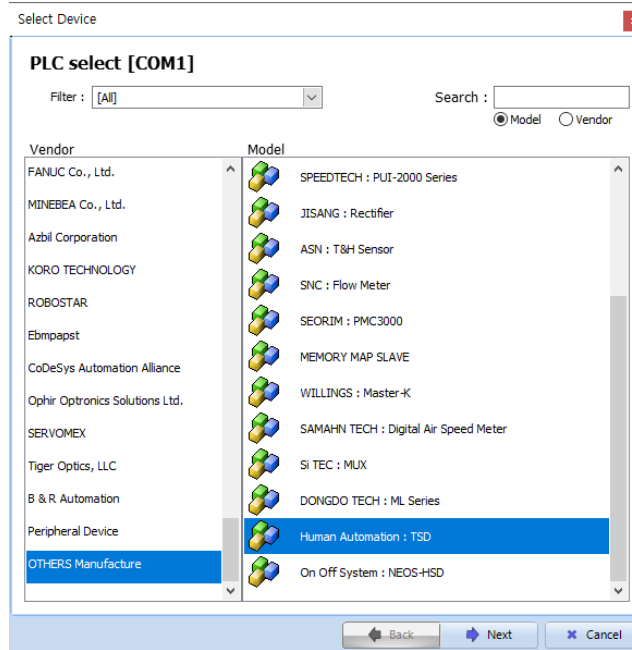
Select Device

PLC select [COM1]

Filter : [All]

Search :

Model Vendor

Vendor
FANUC Co., Ltd.
MINEBEA Co., Ltd.
Azbil Corporation
KORO TECHNOLOGY
ROBOSTAR
Ebmpapst
CoDeSys Automation Alliance
Ophir Optronics Solutions Ltd.
SERVOMEX
Tiger Optics, LLC
B & R Automation
Peripheral Device
OTHERS Manufacture

Model
SPEEDTECH : PUI-2000 Series
JISANG : Rectifier
ASN : T&H Sensor
SNC : Flow Meter
SEORIM : PMC3000
MEMORY MAP SLAVE
WILLINGS : Master-K
SAMAHN TECH : Digital Air Speed Meter
Si TEC : MUX
DONGDO TECH : ML Series
Human Automation : TSD
On Off System : NEOS-HSD

Back
Next
Cancel